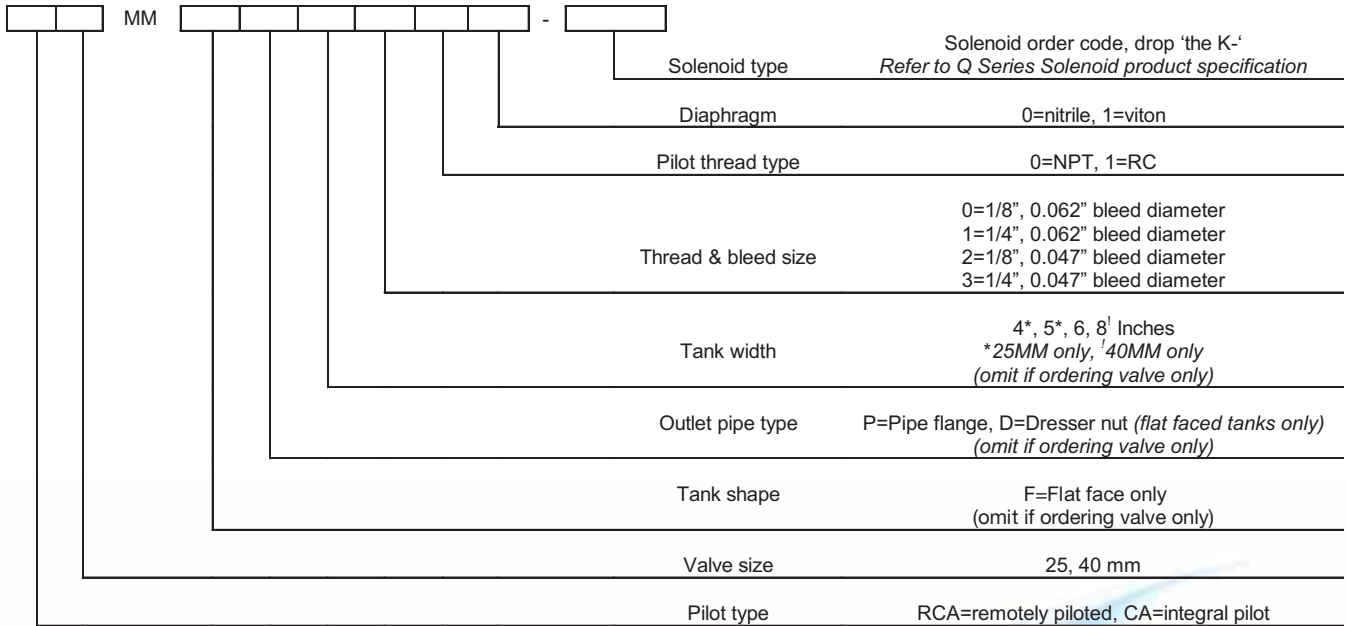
MM -

Solenoid type Solenoid order code, drop 'the K-'
*Refer to Q Series Solenoid product specification*

Diaphragm 0=nitrile, 1=viton

Pilot thread type 0=NPT, 1=RC

Thread & bleed size
0=1/8", 0.062" bleed diameter
1=1/4", 0.062" bleed diameter
2=1/8", 0.047" bleed diameter
3=1/4", 0.047" bleed diameter

Tank width
4*, 5*, 6, 8$^!$ Inches
*\*25MM only, $^!$40MM only*
*(omit if ordering valve only)*

Outlet pipe type P=Pipe flange, D=Dresser nut *(flat faced tanks only)*
*(omit if ordering valve only)*

Tank shape F=Flat face only
(omit if ordering valve only)

Valve size 25, 40 mm

Pilot type RCA=remotely piloted, CA=integral pilot